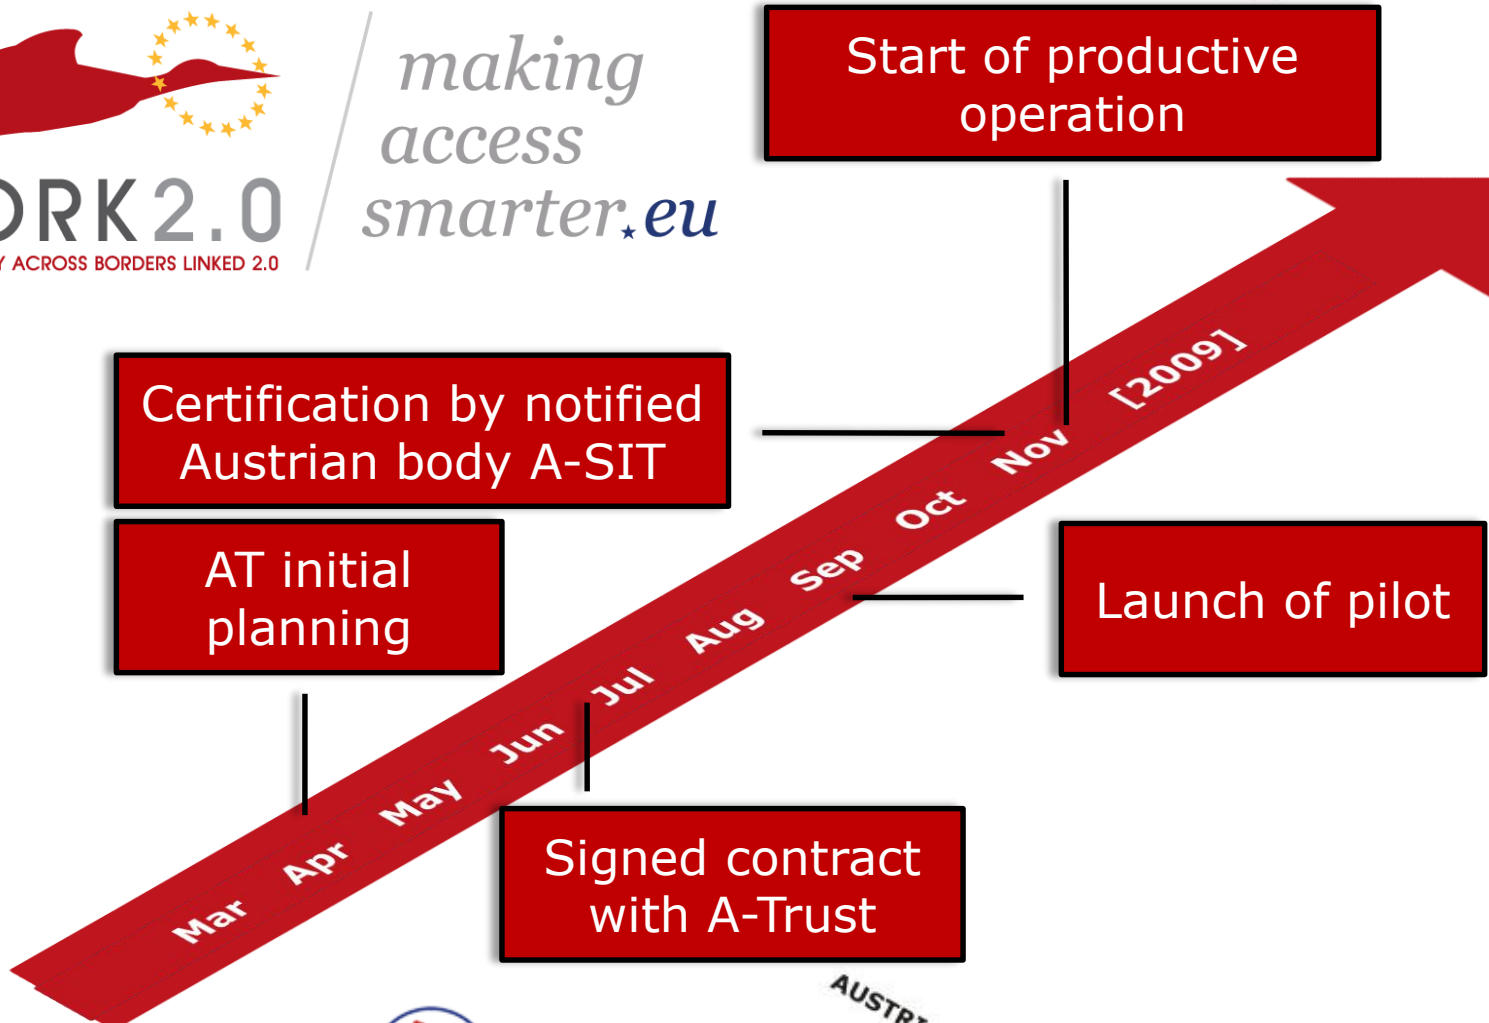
RK2.0
ACROSS BORDERS LINKED 2.0

making access smarter.eu

Start of productive operation

Certification by notified Austrian body A-SIT

AT initial planning

Launch of pilot

Signed contract with A-Trust

Mar Apr May Jun Jul Aug Sep Oct Nov [2009]

AUSTR